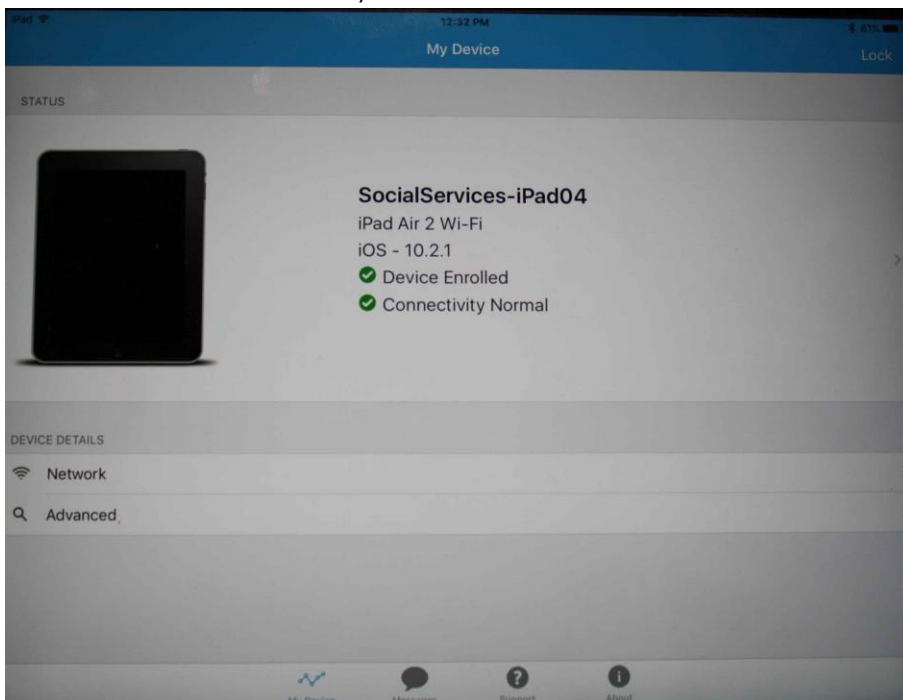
iPad

12:32 PM

81%

My Device

Lock

STATUS

SocialServices-iPad04

iPad Air 2 Wi-Fi

iOS - 10.2.1

Device Enrolled

Connectivity Normal

DEVICE DETAILS

Network

Advanced

My Device

Messages

Support

About